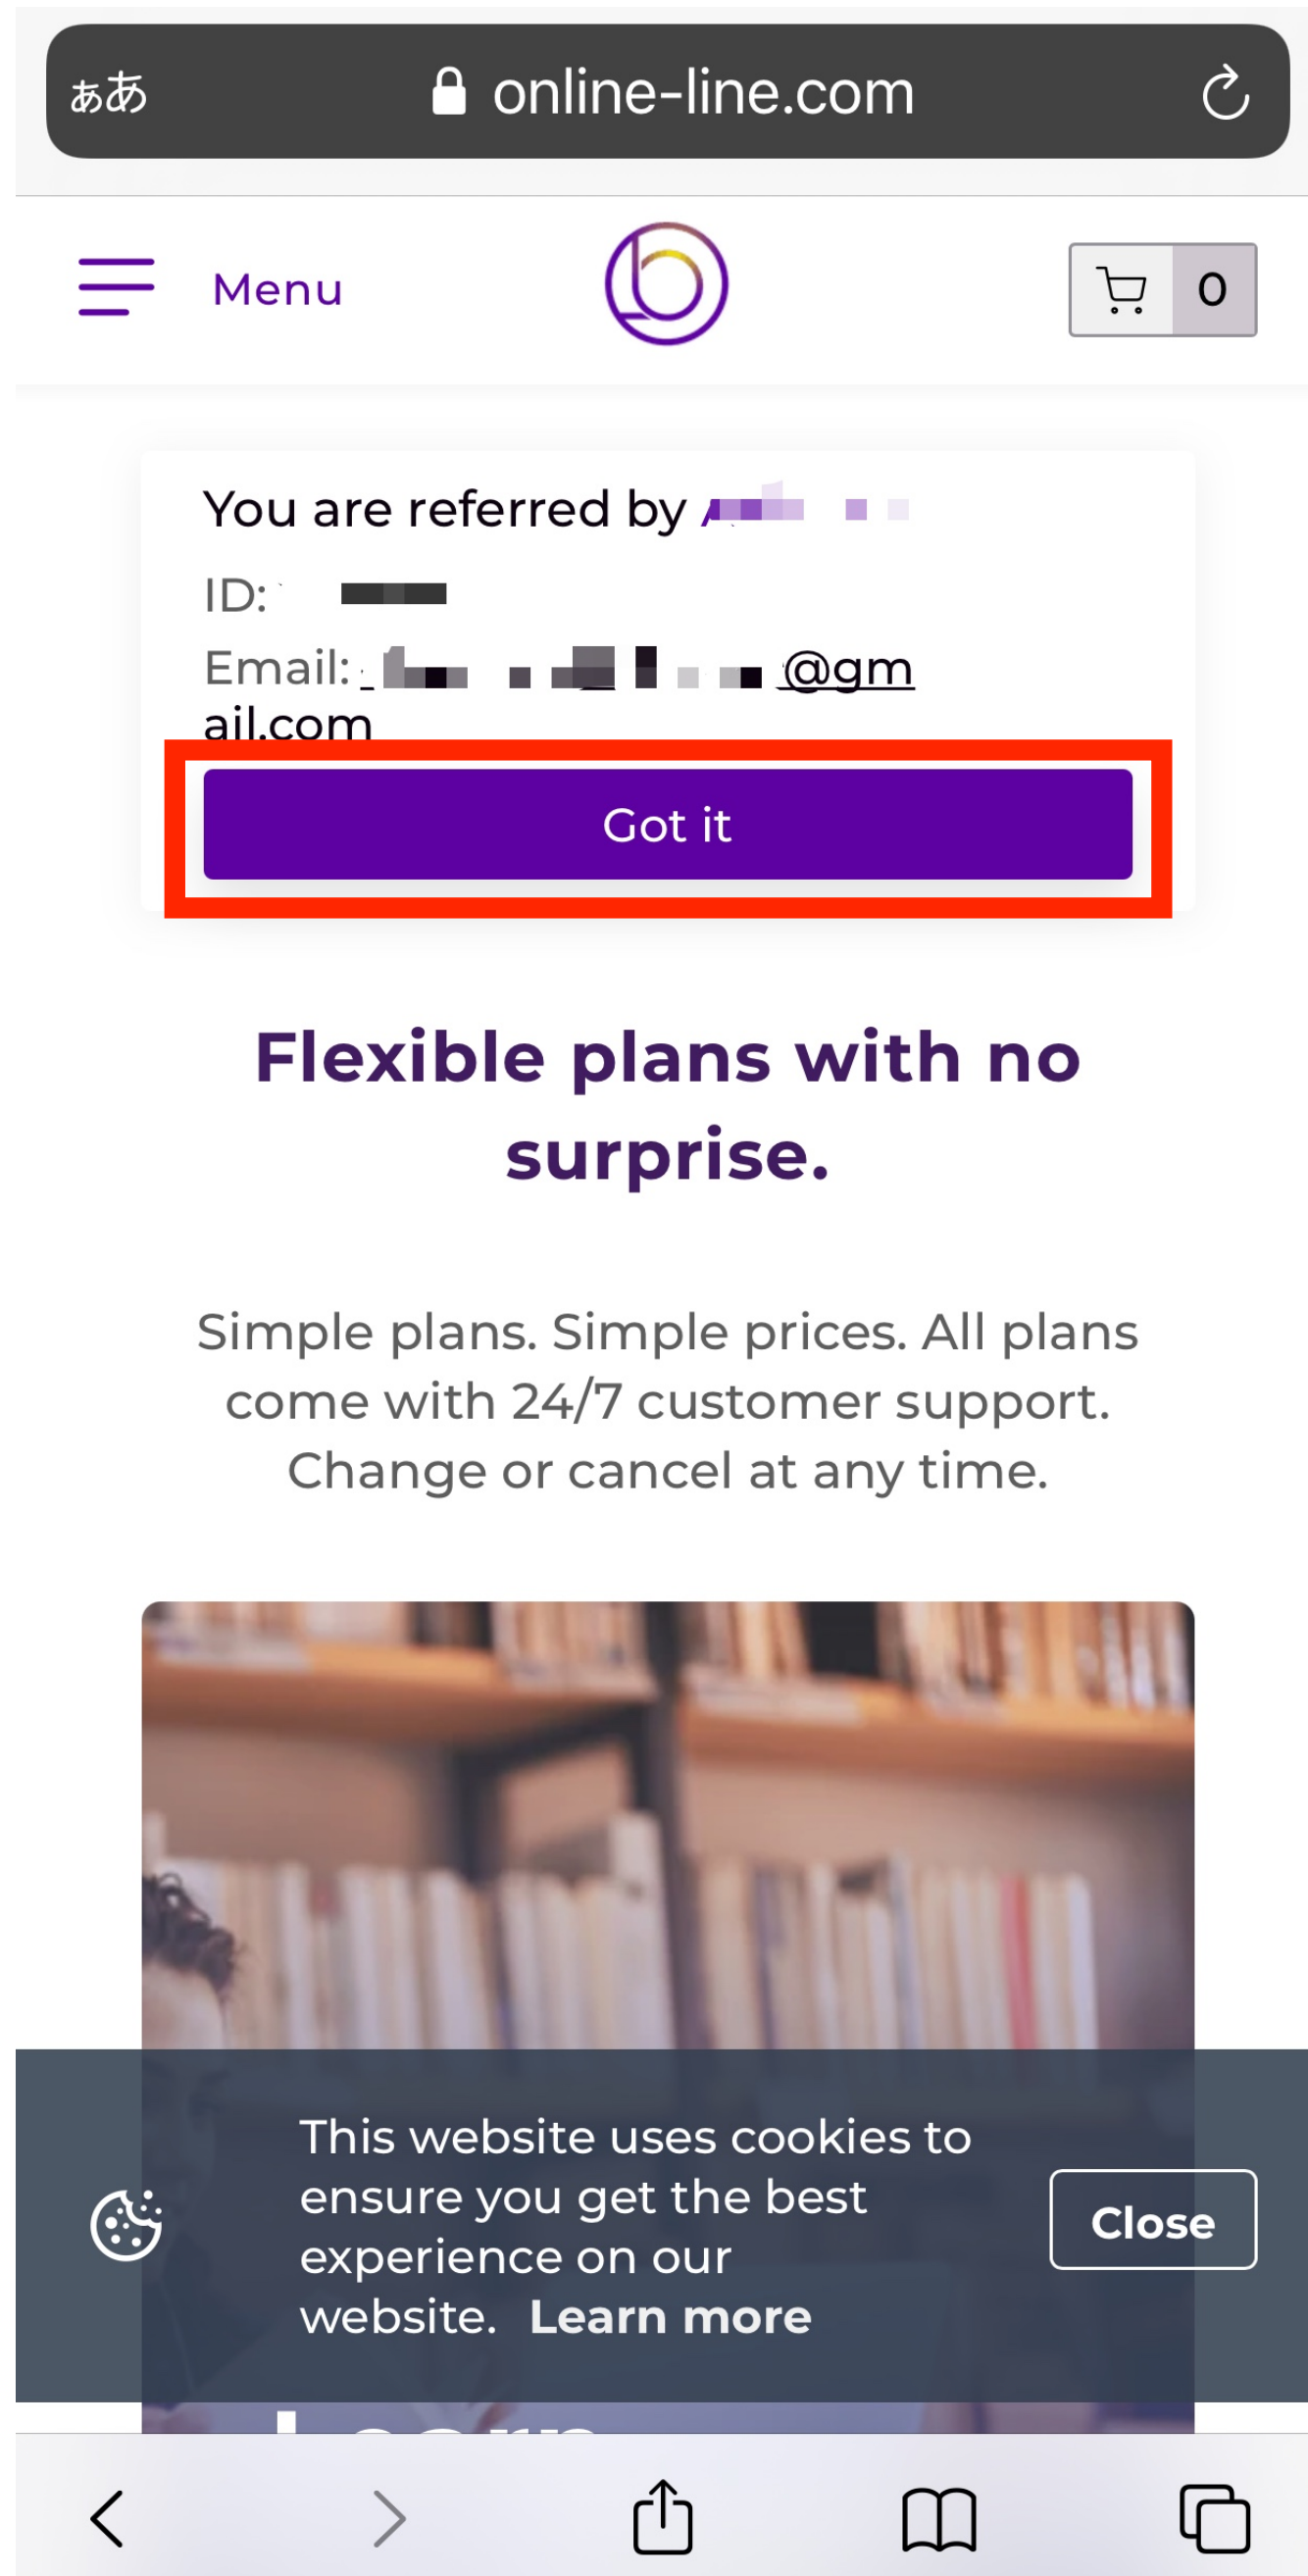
ああ online-line.com

Menu

0

You are referred by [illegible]

ID: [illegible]

Email: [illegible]@gmail.com

Got it

Flexible plans with no surprise.

Simple plans. Simple prices. All plans come with 24/7 customer support. Change or cancel at any time.

This website uses cookies to ensure you get the best experience on our website. Learn more

Close